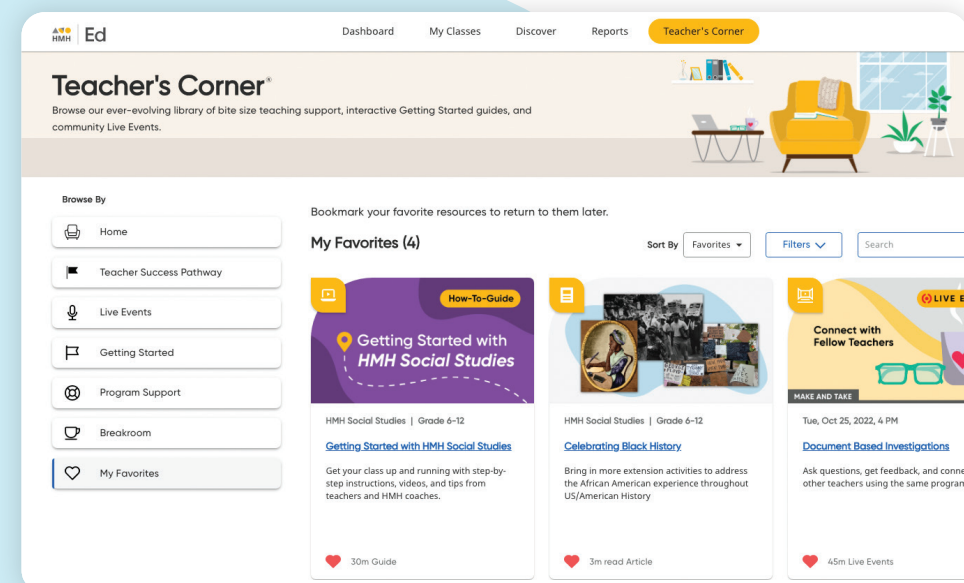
HMH | Ed

Dashboard My Classes Discover Reports Teacher's Corner

Teacher's Corner®

Browse our ever-evolving library of bite size teaching support, interactive Getting Started guides, and community Live Events.

Browse By

Home

Teacher Success Pathway

Live Events

Getting Started

Program Support

Breakroom

My Favorites

Bookmark your favorite resources to return to them later.

My Favorites (4)

Sort By Favorites

Filters

Search

How-To-Guide

Getting Started with HMH Social Studies

HMH Social Studies | Grade 6-12

Getting Started with HMH Social Studies

Get your class up and running with step-by-step instructions, videos, and tips from teachers and HMH coaches.

30m Guide

HMH Social Studies | Grade 6-12

Celebrating Black History

Bring in more extension activities to address the African American experience throughout US/American History

3m read Article

LIVE E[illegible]

Connect with Fellow Teachers

MAKE AND TAKE

Tue, Oct 25, 2022, 4 PM

Document Based Investigations

Ask questions, get feedback, and conne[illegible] other teachers using the same program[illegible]

45m Live Events